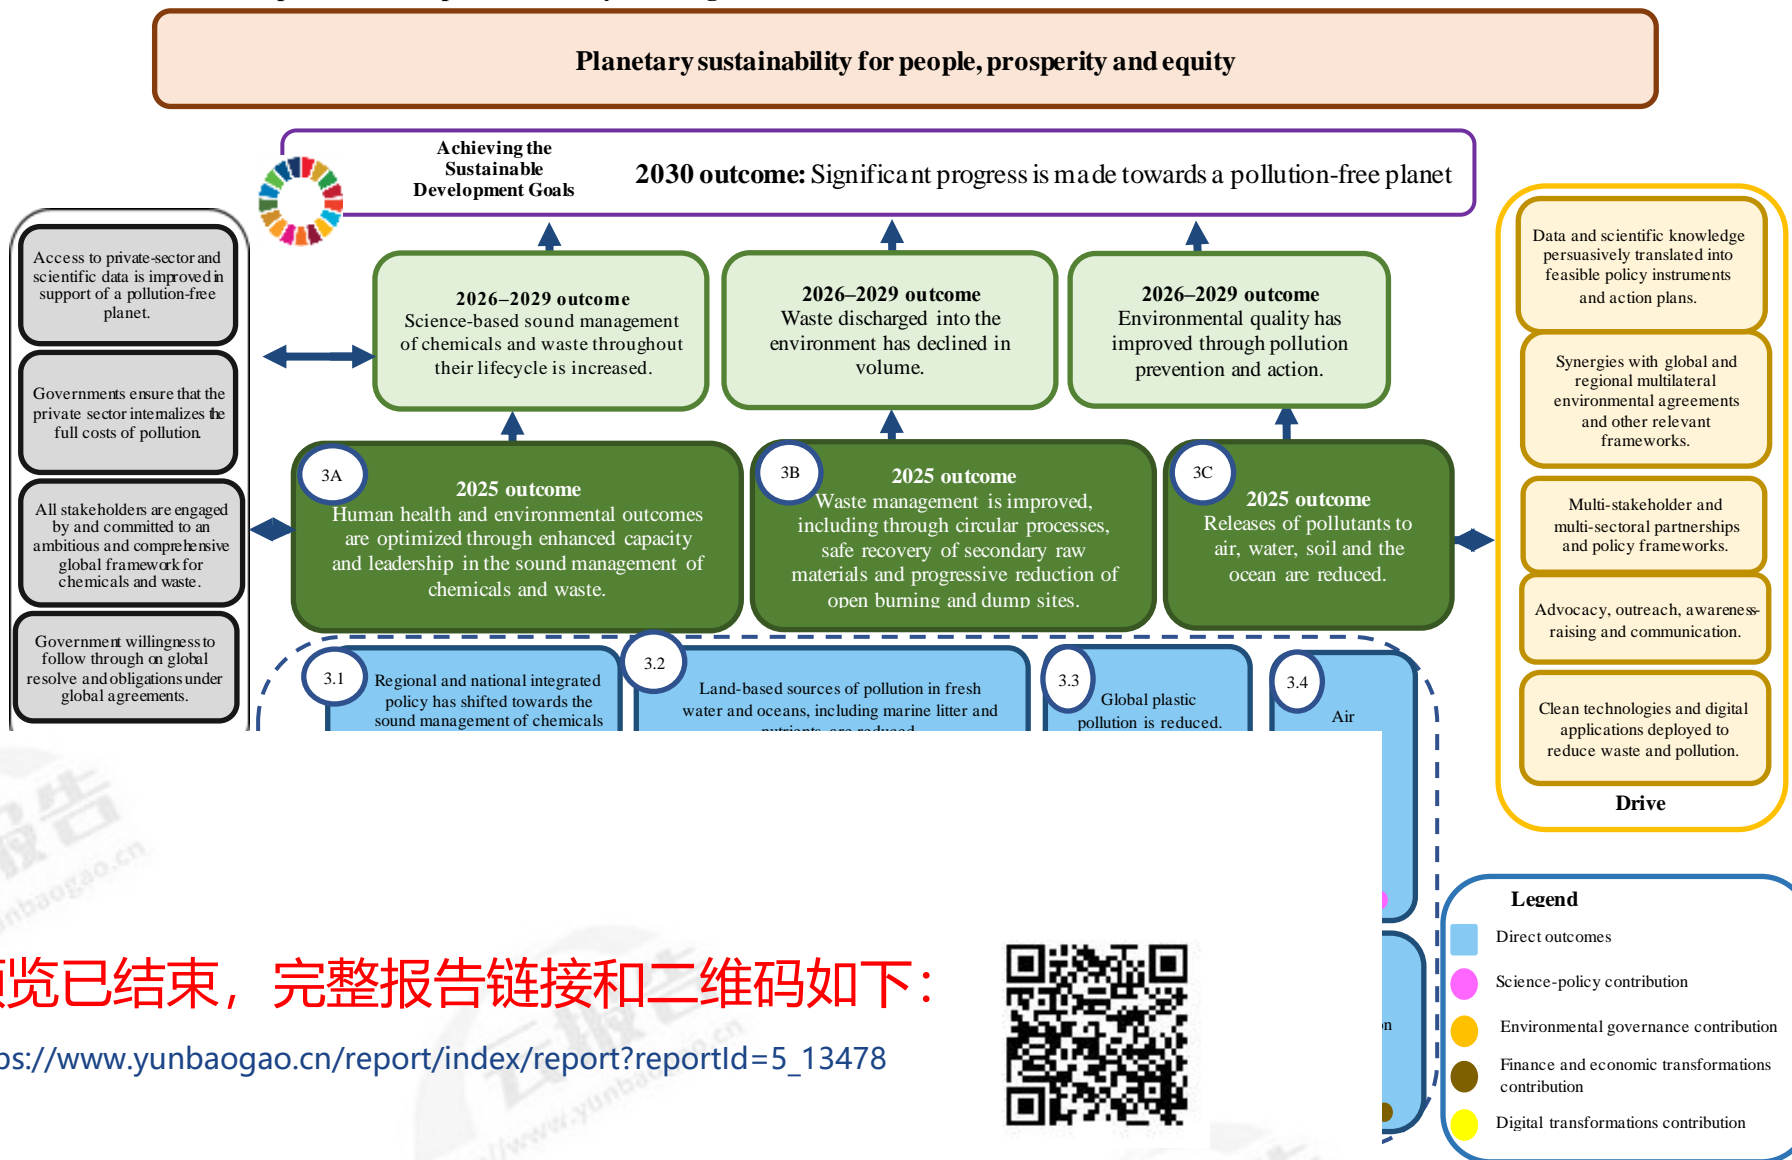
Planetary sustainability for people, prosperity and equity

Achieving the Sustainable Development Goals

2030 outcome: Significant progress is made towards a pollution-free planet

Access to private-sector and scientific data is improved in support of a pollution-free planet.

Governments ensure that the private sector internalizes the full costs of pollution.

All stakeholders are engaged by and committed to an ambitious and comprehensive global framework for chemicals and waste.

Government willingness to follow through on global resolve and obligations under global agreements.

2026–2029 outcome
Science-based sound management of chemicals and waste throughout their lifecycle is increased.

2026–2029 outcome
Waste discharged into the environment has declined in volume.

2026–2029 outcome
Environmental quality has improved through pollution prevention and action.

3A
2025 outcome
Human health and environmental outcomes are optimized through enhanced capacity and leadership in the sound management of chemicals and waste.

3B
2025 outcome
Waste management is improved, including through circular processes, safe recovery of secondary raw materials and progressive reduction of open burning and dump sites.

3C
2025 outcome
Releases of pollutants to air, water, soil and the ocean are reduced.

3.1
Regional and national integrated policy has shifted towards the sound management of chemicals

3.2
Land-based sources of pollution in fresh water and oceans, including marine litter and nutrients, are reduced

3.3
Global plastic pollution is reduced.

3.4
Air

n

Data and scientific knowledge persuasively translated into feasible policy instruments and action plans.

Synergies with global and regional multilateral environmental agreements and other relevant frameworks.

Multi-stakeholder and multi-sectoral partnerships and policy frameworks.

Advocacy, outreach, awareness-raising and communication.

Clean technologies and digital applications deployed to reduce waste and pollution.

Drive

Legend
Direct outcomes
Science-policy contribution
Environmental governance contribution
Finance and economic transformations contribution
Digital transformations contribution

览已结束，完整报告链接和二维码如下：
ps://www.yunbaogao.cn/report/index/report?reportId=5_13478